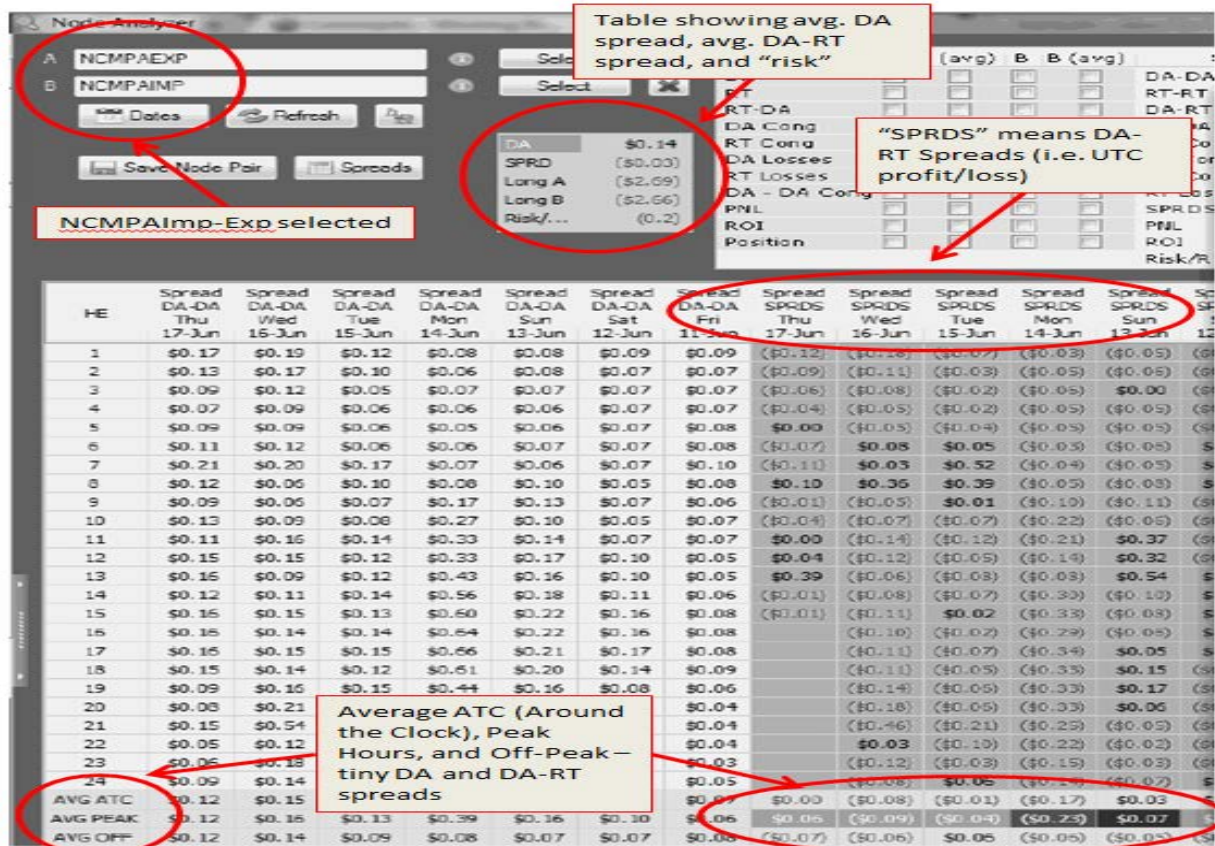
Node Analyzer

A NCMPAEXP
B NCMPAIMP
Select
Select
Dates
Refresh
Save Node Pair
Spreads

Table showing avg. DA spread, avg. DA-RT spread, and "risk"

| DA | $0.14 |
|---|---|
| SPRD | ($0.03) |
| Long A | ($2.69) |
| Long B | ($2.66) |
| Risk/... | (0.2) |

(avg) B B (avg)
DA
RT
RT-DA
DA Cong
RT Cong
DA Losses
RT Losses
DA - DA Cong
PNL
ROI
Position

DA-DA
RT-RT
DA-RT
SPRDS
PNL
ROI
Risk/R

"SPRDS" means DA-RT Spreads (i.e. UTC profit/loss)

NCMPAImp-Exp selected

| HE | Spread DA-DA Thu 17-Jun | Spread DA-DA Wed 16-Jun | Spread DA-DA Tue 15-Jun | Spread DA-DA Mon 14-Jun | Spread DA-DA Sun 13-Jun | Spread DA-DA Sat 12-Jun | Spread DA-DA Fri 11-Jun | Spread SPRDS Thu 17-Jun | Spread SPRDS Wed 16-Jun | Spread SPRDS Tue 15-Jun | Spread SPRDS Mon 14-Jun | Spread SPRDS Sun 13-Jun |
|---|---|---|---|---|---|---|---|---|---|---|---|---|
| 1 | $0.17 | $0.19 | $0.12 | $0.08 | $0.08 | $0.09 | $0.09 | ($0.12) | ($0.18) | ($0.07) | ($0.03) | ($0.05) |
| 2 | $0.13 | $0.17 | $0.10 | $0.06 | $0.08 | $0.07 | $0.07 | ($0.09) | ($0.11) | ($0.03) | ($0.05) | ($0.06) |
| 3 | $0.09 | $0.12 | $0.05 | $0.07 | $0.07 | $0.07 | $0.07 | ($0.06) | ($0.08) | ($0.02) | ($0.06) | $0.00 |
| 4 | $0.07 | $0.09 | $0.06 | $0.06 | $0.06 | $0.07 | $0.07 | ($0.04) | ($0.05) | ($0.02) | ($0.05) | ($0.05) |
| 5 | $0.09 | $0.09 | $0.06 | $0.05 | $0.06 | $0.07 | $0.08 | $0.00 | ($0.05) | ($0.04) | ($0.05) | ($0.05) |
| 6 | $0.11 | $0.12 | $0.06 | $0.06 | $0.07 | $0.07 | $0.08 | ($0.07) | $0.08 | $0.05 | ($0.03) | ($0.08) |
| 7 | $0.21 | $0.20 | $0.17 | $0.07 | $0.06 | $0.07 | $0.10 | ($0.11) | $0.03 | $0.52 | ($0.04) | ($0.05) |
| 8 | $0.12 | $0.06 | $0.10 | $0.08 | $0.10 | $0.05 | $0.08 | $0.10 | $0.36 | $0.39 | ($0.05) | ($0.08) |
| 9 | $0.09 | $0.06 | $0.07 | $0.17 | $0.13 | $0.07 | $0.06 | ($0.01) | ($0.05) | $0.01 | ($0.10) | ($0.11) |
| 10 | $0.13 | $0.09 | $0.08 | $0.27 | $0.10 | $0.05 | $0.07 | ($0.04) | ($0.07) | ($0.07) | ($0.22) | ($0.06) |
| 11 | $0.11 | $0.16 | $0.14 | $0.33 | $0.14 | $0.07 | $0.07 | $0.00 | ($0.14) | ($0.12) | ($0.21) | $0.37 |
| 12 | $0.15 | $0.15 | $0.12 | $0.33 | $0.17 | $0.10 | $0.05 | $0.04 | ($0.12) | ($0.05) | ($0.14) | $0.32 |
| 13 | $0.16 | $0.09 | $0.12 | $0.43 | $0.16 | $0.10 | $0.05 | $0.39 | ($0.06) | ($0.03) | ($0.03) | $0.54 |
| 14 | $0.12 | $0.11 | $0.14 | $0.56 | $0.18 | $0.11 | $0.06 | ($0.01) | ($0.08) | ($0.07) | ($0.30) | ($0.10) |
| 15 | $0.16 | $0.15 | $0.13 | $0.60 | $0.22 | $0.16 | $0.08 | ($0.01) | ($0.11) | $0.02 | ($0.33) | ($0.08) |
| 16 | $0.16 | $0.14 | $0.14 | $0.64 | $0.22 | $0.16 | $0.08 | | ($0.10) | ($0.02) | ($0.29) | ($0.08) |
| 17 | $0.16 | $0.15 | $0.15 | $0.66 | $0.21 | $0.17 | $0.08 | | ($0.11) | ($0.07) | ($0.34) | $0.05 |
| 18 | $0.15 | $0.14 | $0.12 | $0.61 | $0.20 | $0.14 | $0.09 | | ($0.11) | ($0.05) | ($0.33) | $0.15 |
| 19 | $0.09 | $0.16 | $0.15 | $0.44 | $0.16 | $0.08 | $0.06 | | ($0.14) | ($0.05) | ($0.33) | $0.17 |
| 20 | $0.08 | $0.21 | | | | | $0.04 | | ($0.18) | ($0.05) | ($0.33) | $0.06 |
| 21 | $0.15 | $0.54 | | | | | $0.04 | | ($0.46) | ($0.21) | ($0.25) | ($0.05) |
| 22 | $0.05 | $0.12 | | | | | $0.04 | | $0.03 | ($0.10) | ($0.22) | ($0.02) |
| 23 | $0.06 | $0.18 | | | | | $0.03 | | ($0.12) | ($0.03) | ($0.15) | ($0.03) |
| 24 | $0.09 | $0.14 | | | | | $0.05 | | ($0.08) | $0.06 | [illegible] | ($0.07) |
| AVG ATC | $0.12 | $0.15 | | | | | $0.07 | $0.00 | ($0.08) | ($0.01) | ($0.17) | $0.03 |
| AVG PEAK | $0.12 | $0.16 | $0.13 | $0.39 | $0.16 | $0.10 | $0.06 | $0.06 | ($0.09) | ($0.04) | ($0.23) | $0.07 |
| AVG OFF | $0.12 | $0.14 | $0.09 | $0.08 | $0.07 | $0.07 | $0.08 | ($0.07) | ($0.06) | $0.05 | ($0.06) | ($0.05) |

Average ATC (Around the Clock), Peak Hours, and Off-Peak – tiny DA and DA-RT spreads